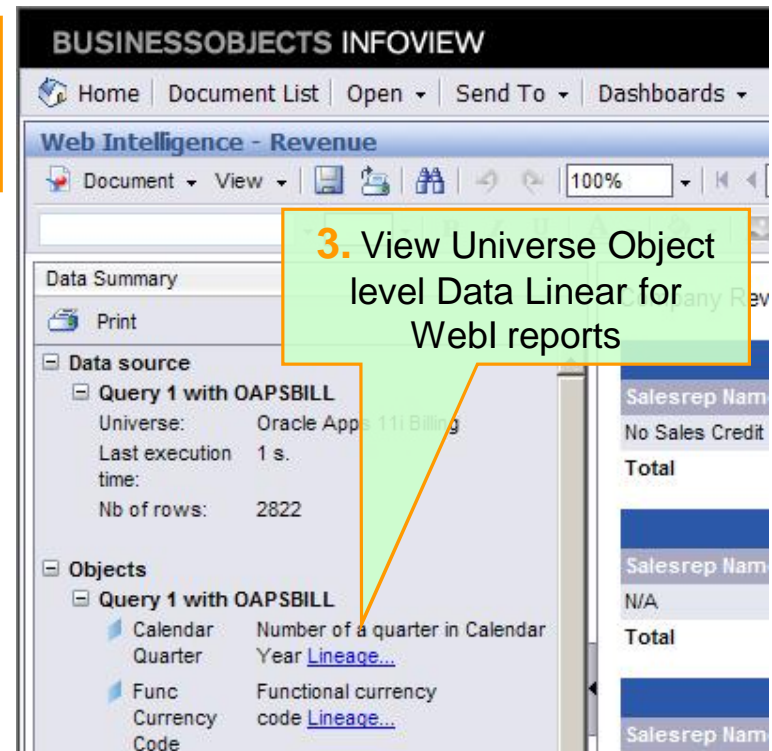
BUSINESSOBJECTS INFOVIEW

Home | Document List | Open | Send To | Dashboards

Web Intelligence - Revenue

Document View 100%

3. View Universe Object level Data Linear for WebI reports

Data Summary

Print

Data source

Query 1 with OAPSBILL

Universe: Oracle Apps 11i Billing

Last execution time: 1 s.

Nb of rows: 2822

Objects

Query 1 with OAPSBILL

Calendar Quarter Number of a quarter in Calendar Year Lineage...

Func Currency Code Functional currency code Lineage...

Company Rev

Salesrep Name

No Sales Credit

Total

Salesrep Name

N/A

Total

Salesrep Name